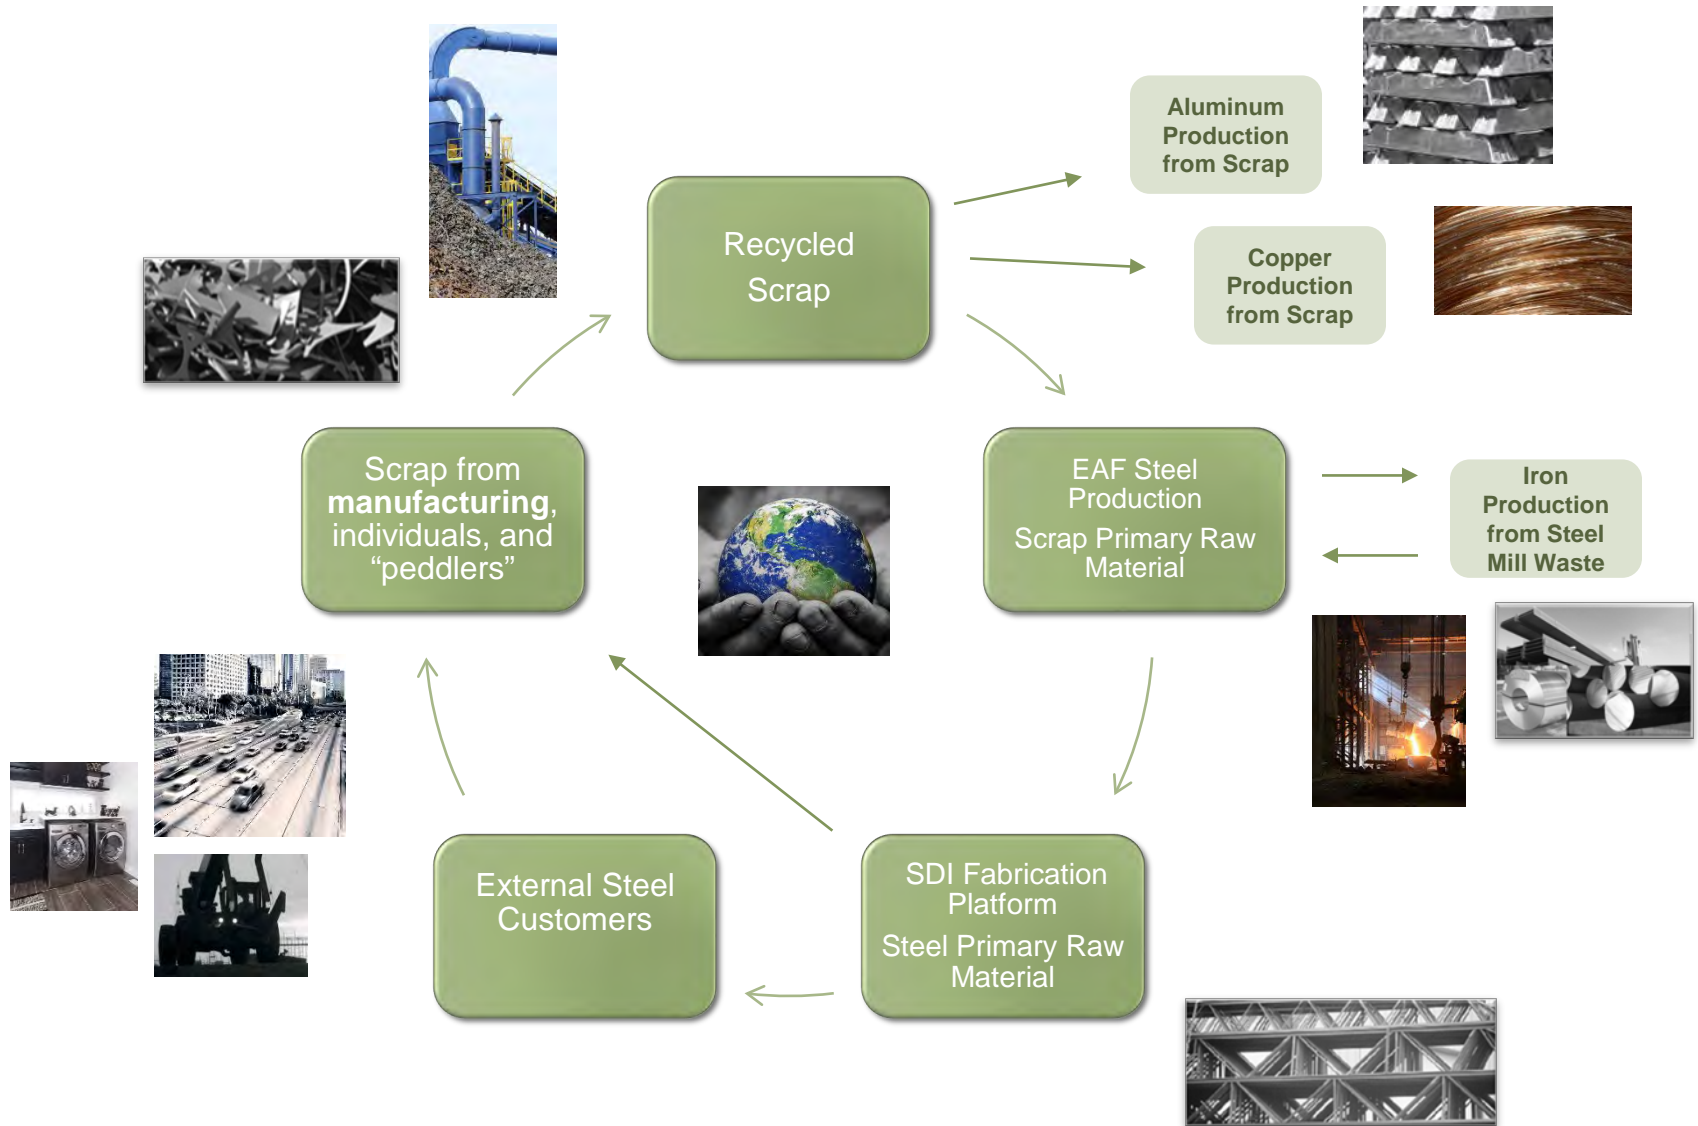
Recycled Scrap

Aluminum Production from Scrap

Copper Production from Scrap

EAF Steel Production

Scrap Primary Raw Material

Iron Production from Steel Mill Waste

SDI Fabrication Platform

Steel Primary Raw Material

External Steel Customers

Scrap from **manufacturing**, individuals, and “peddlers”